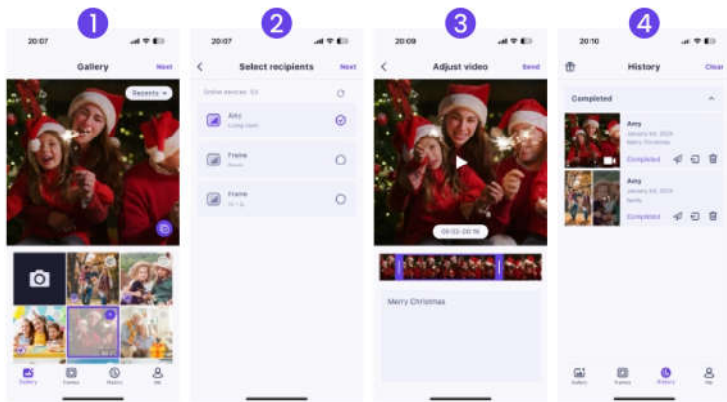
1

20:07

Gallery

Next

Recents

Gallery

Frames

History

Me

2

20:07

Select recipients

Next

Online devices (3)

Amy

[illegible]

Frame

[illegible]

Frame

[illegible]

3

20:09

Adjust video

Send

00:00-00:16

Merry Christmas

4

20:10

History

Clear

Completed

Amy

January 1st, 2024

Merry Christmas

Completed

Amy

January 1st, 2024

family

Completed

Gallery

Frames

History

Me